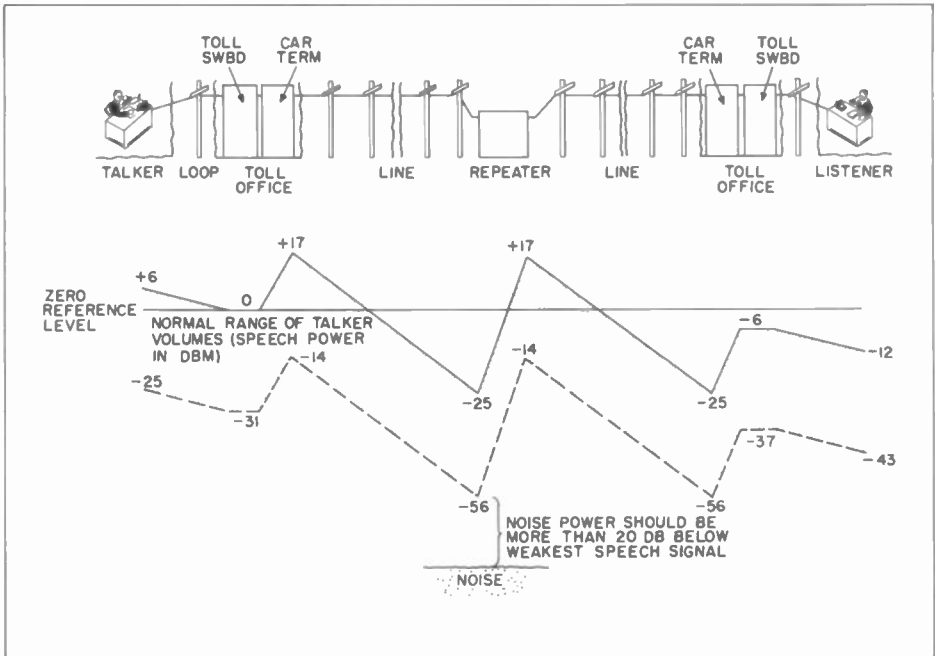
TOLL SWBD

CAR TERM

CAR TERM

TOLL SWBD

TALKER

LOOP

TOLL OFFICE

LINE

REPEATER

LINE

TOLL OFFICE

LISTENER

+6

0

+17

+17

-6

-12

ZERO REFERENCE LEVEL

NORMAL RANGE OF TALKER VOLUMES (SPEECH POWER IN DBM)

-14

-14

-25

-31

-25

-25

-37

-43

-56

-56

NOISE POWER SHOULD BE MORE THAN 20 DB BELOW WEAKEST SPEECH SIGNAL

NOISE